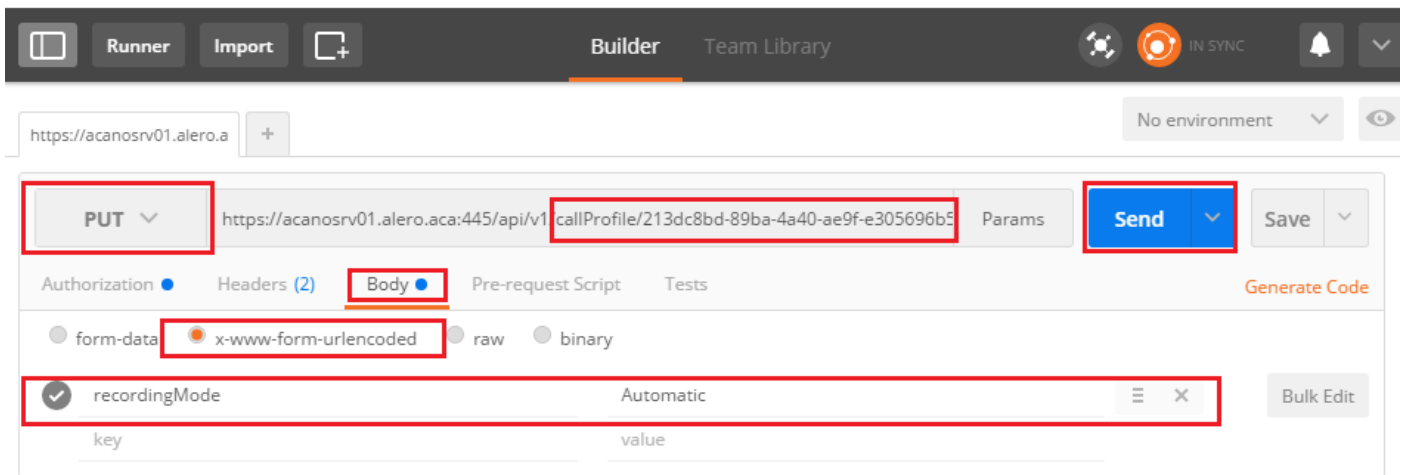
Runner Import Builder Team Library IN SYNC

https://acanosrv01.alero.a +

No environment

PUT https://acanosrv01.alero.aca:445/api/v1/callProfile/213dc8bd-89ba-4a40-ae9f-e305696b5 Params Send Save

Authorization Headers (2) Body Pre-request Script Tests Generate Code

form-data x-www-form-urlencoded raw binary

| | | |
|---|---|---|
| recordingMode | Automatic | Bulk Edit |
| key | value | |